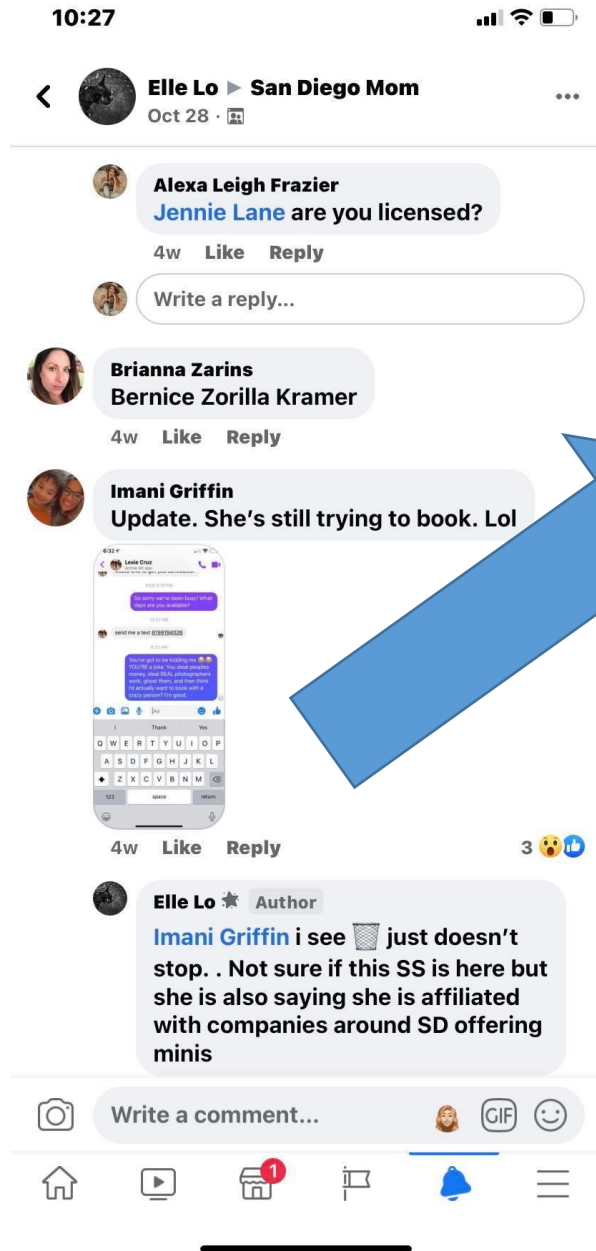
10:27

Elle Lo ▶ San Diego Mom
Oct 28 ·

Alexa Leigh Frazier
Jennie Lane are you licensed?
4w Like Reply

Write a reply...

Brianna Zarins
Bernice Zorilla Kramer
4w Like Reply

Imani Griffin
Update. She's still trying to book. Lol

6:32
Lexie Cruz
So sorry we've been busy! What days are you available?
send me a text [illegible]
You've got to be kidding me 😂😂 YOU'RE a joke. You steal peoples money, steal REAL photographers work, ghost them, and then think I'd actually want to book with a crazy person? I'm good.
I Thank Yes
Q W E R T Y U I O P
A S D F G H J K L
Z X C V B N M
123 space return

4w Like Reply 3

Elle Lo Author
Imani Griffin i see 🗑️ just doesn't stop. . Not sure if this SS is here but she is also saying she is affiliated with companies around SD offering minis

Write a comment...
GIF

1